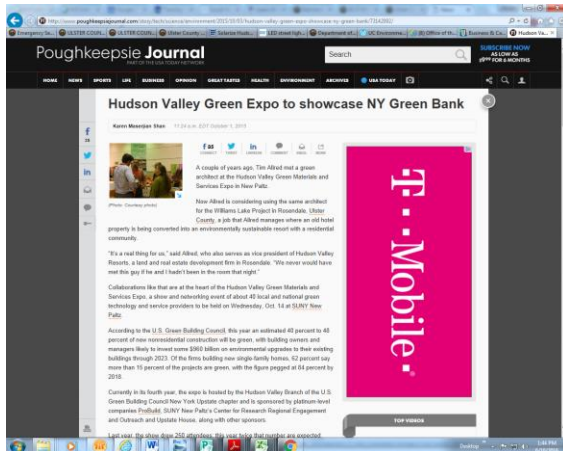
http://www.poughkeepsiejournal.com/story/tech/science/environment/2015/10/03/hudson-valley-green-expo-showcase-ny-green-bank/73160802/

Emergency In... ULSTER COUN... ULSTER COUN... Ulster County ... Selector Huds... LED street ligh... Department of... UC Environme... (8) Office of th... Business & Co... Hudson Va...

Poughkeepsie Journal
PART OF THE USA TODAY NETWORK

Search

SUBSCRIBE NOW AS LOW AS 99¢ FOR 6 MONTHS

HOME NEWS SPORTS LIFE BUSINESS OPINION GREAT TASTES HEALTH ENVIRONMENT ARCHIVES USA TODAY

Hudson Valley Green Expo to showcase NY Green Bank

Karen Maserjian Shan 11:24 a.m. EDT October 3, 2015

f 88 CONNECT TWEET in LINKEDIN COMMENT EMAIL MORE

(Photo: Courtesy photo)

A couple of years ago, Tim Allred met a green architect at the Hudson Valley Green Materials and Services Expo in New Paltz.

Now Allred is considering using the same architect for the Williams Lake Project in Rosendale, Ulster County, a job that Allred manages where an old hotel property is being converted into an environmentally sustainable resort with a residential community.

"It's a real thing for us," said Allred, who also serves as vice president of Hudson Valley Resorts, a hotel and real estate development firm in Rosendale. "We never would have met this guy if he and I hadn't been in the room that night."

Collaborations like that are at the heart of the Hudson Valley Green Materials and Services Expo, a show and networking event of about 40 local and national green technology and service providers to be held on Wednesday, Oct. 14 at SUNY New Paltz.

According to the U.S. Green Building Council, this year an estimated 40 percent to 48 percent of new nonresidential construction will be green, with building owners and managers likely to invest some $960 billion on environmental upgrades to their existing buildings through 2023. Of the firms building new single-family homes, 62 percent say more than 15 percent of the projects are green, with the figure pegged at 84 percent by 2018.

Currently in its fourth year, the expo is hosted by the Hudson Valley Branch of the U.S. Green Building Council New York Upstate chapter and is sponsored by platinum-level companies ProBuild, SUNY New Paltz's Center for Research Regional Engagement and Outreach and Upstate House, along with other sponsors.

Last year, the show drew 250 attendees; this year twice that number are expected.

T · · Mobile ·

TOP VIDEOS

Desktop 1:44 PM